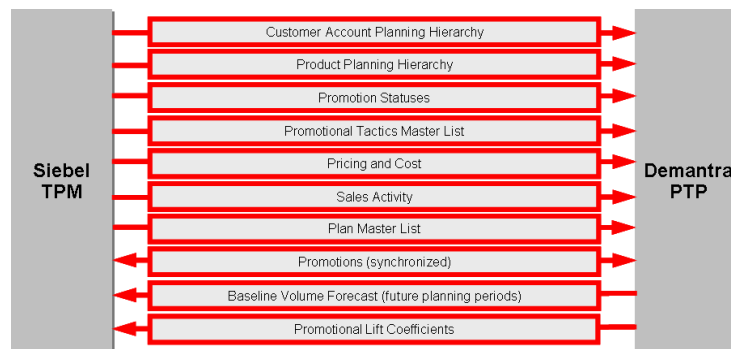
Siebel TPM

Customer Account Planning Hierarchy

Product Planning Hierarchy

Promotion Statuses

Promotional Tactics Master List

Pricing and Cost

Sales Activity

Plan Master List

Promotions (synchronized)

Baseline Volume Forecast (future planning periods)

Promotional Lift Coefficients

Demantra PTP